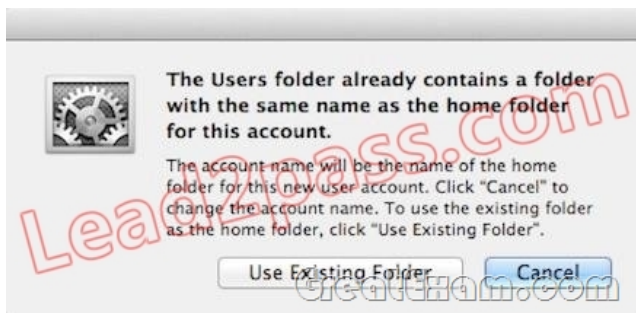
The Users folder already contains a folder with the same name as the home folder for this account.

The account name will be the name of the home folder for this new user account. Click "Cancel" to change the account name. To use the existing folder as the home folder, click "Use Existing Folder".

Use Existing Folder

Cancel

Lead2pass.com

GreatExam.com